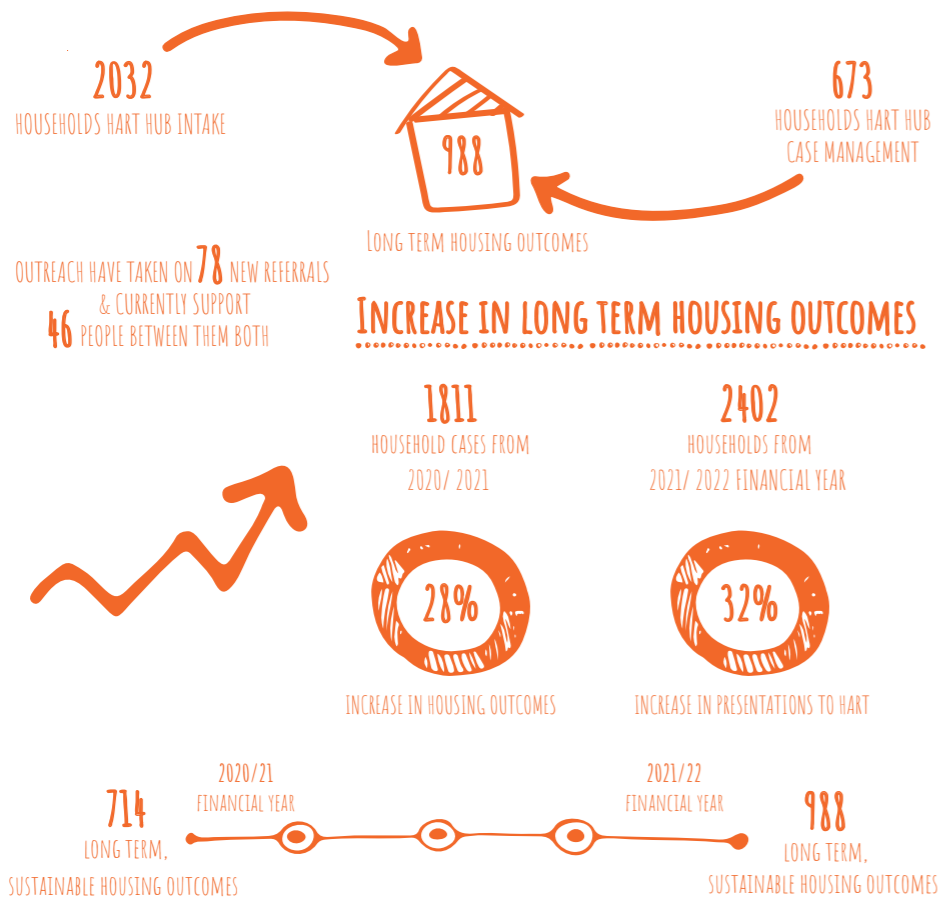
2032
HOUSEHOLDS HART HUB INTAKE

988
LONG TERM HOUSING OUTCOMES

673
HOUSEHOLDS HART HUB CASE MANAGEMENT

OUTREACH HAVE TAKEN ON 78 NEW REFERRALS & CURRENTLY SUPPORT 46 PEOPLE BETWEEN THEM BOTH

INCREASE IN LONG TERM HOUSING OUTCOMES

1811
HOUSEHOLD CASES FROM 2020/ 2021

2402
HOUSEHOLDS FROM 2021/ 2022 FINANCIAL YEAR

28%
INCREASE IN HOUSING OUTCOMES

32%
INCREASE IN PRESENTATIONS TO HART

714
LONG TERM, SUSTAINABLE HOUSING OUTCOMES

2020/21
FINANCIAL YEAR

2021/22
FINANCIAL YEAR

988
LONG TERM, SUSTAINABLE HOUSING OUTCOMES